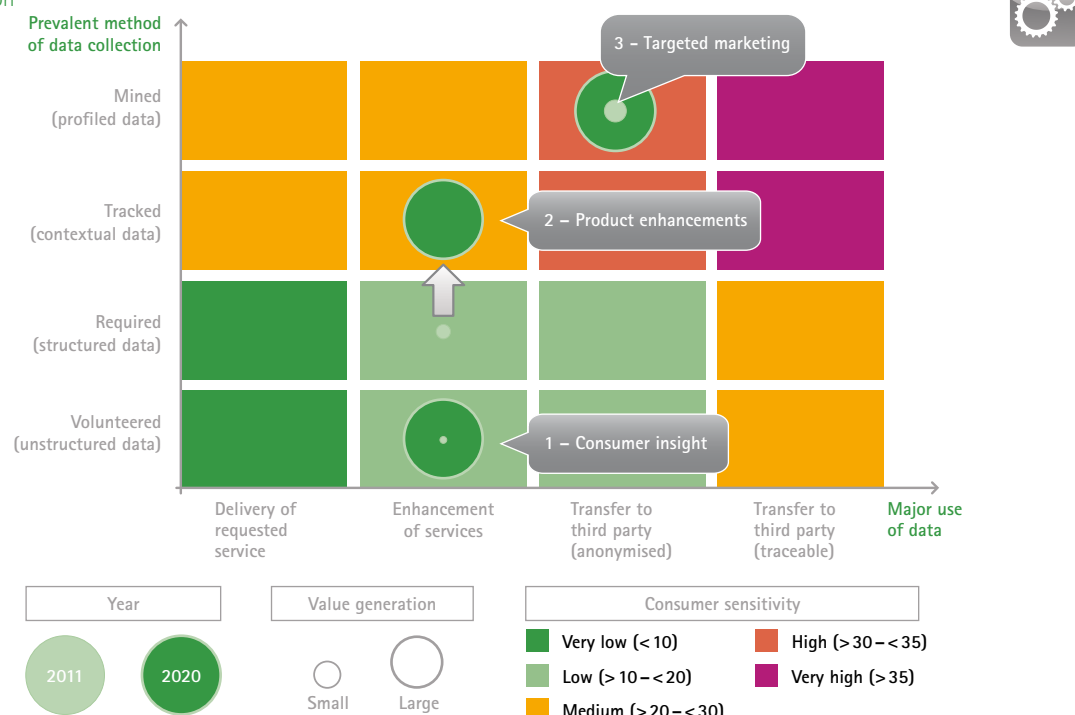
Prevalent method of data collection

3 – Targeted marketing

Mined (profiled data)

Tracked (contextual data)

2 – Product enhancements

Required (structured data)

Volunteered (unstructured data)

1 – Consumer insight

Delivery of requested service

Enhancement of services

Transfer to third party (anonymised)

Transfer to third party (traceable)

Major use of data

Year

2011

2020

Value generation

Small

Large

Consumer sensitivity

Very low (< 10)

High (> 30 – < 35)

Low (> 10 – < 20)

Very high (> 35)

Medium (> 20 – < 30)